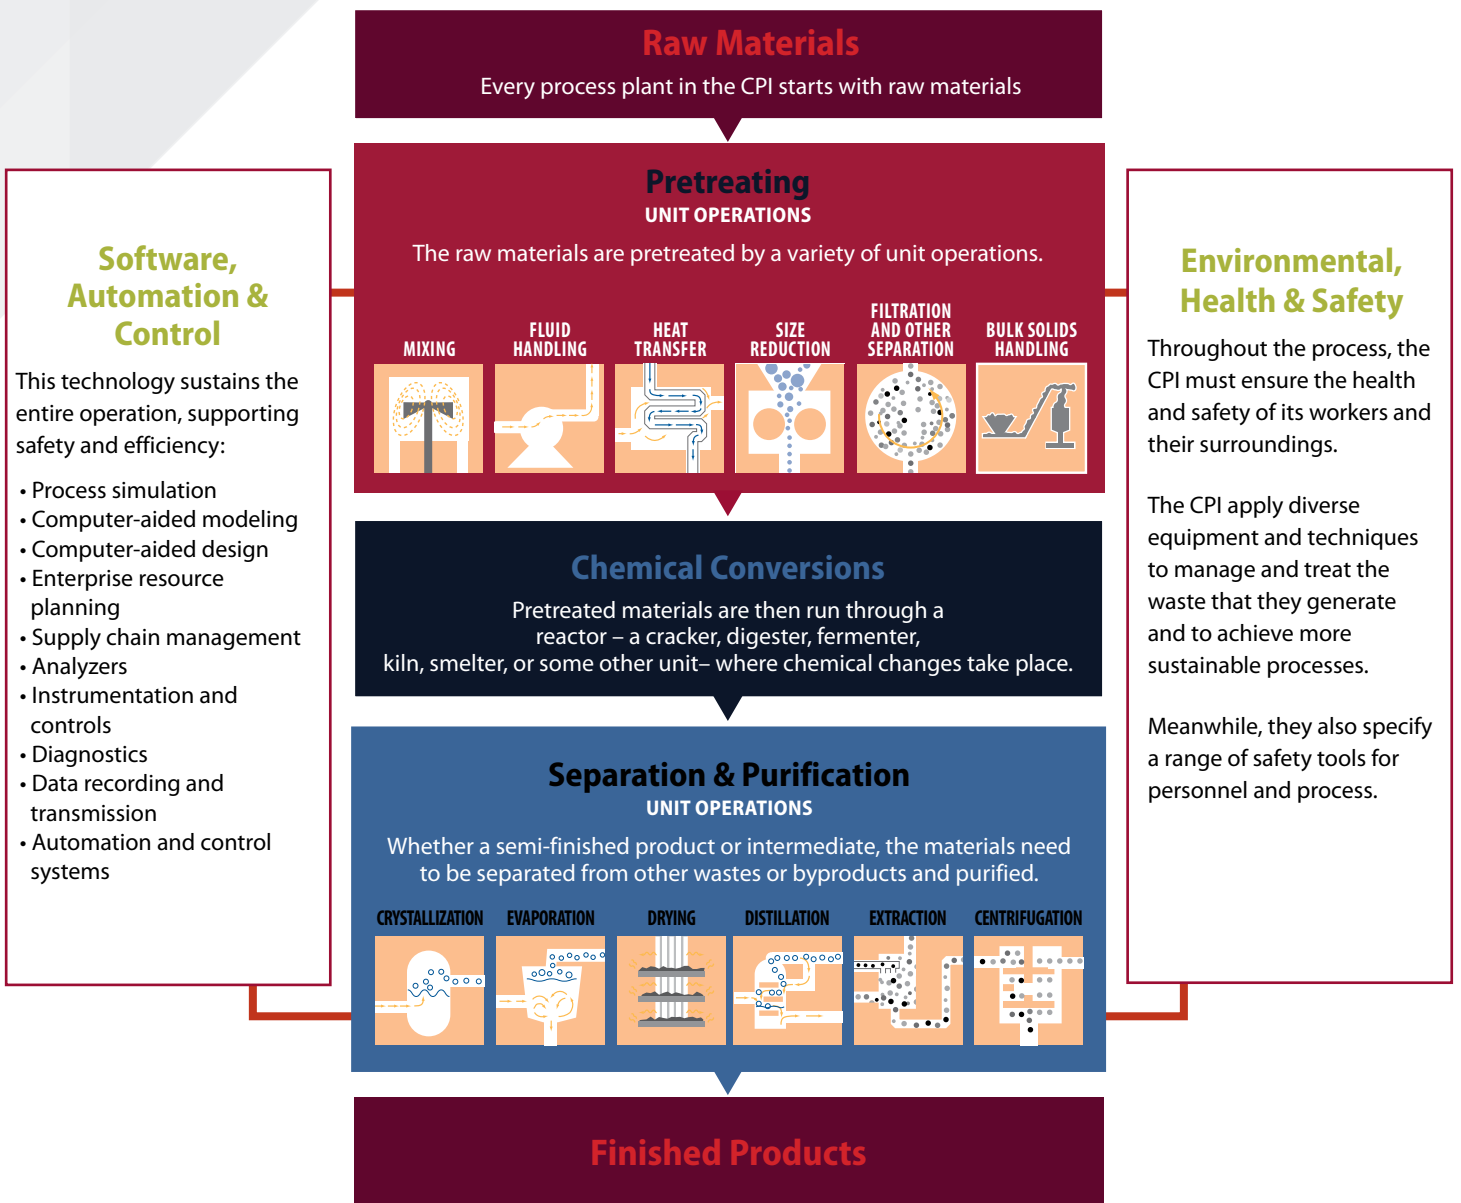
Raw Materials
Every process plant in the CPI starts with raw materials

Pretreating
UNIT OPERATIONS
The raw materials are pretreated by a variety of unit operations.

MIXING
FLUID HANDLING
HEAT TRANSFER
SIZE REDUCTION
FILTRATION AND OTHER SEPARATION
BULK SOLIDS HANDLING

Chemical Conversions
Pretreated materials are then run through a reactor – a cracker, digester, fermenter, kiln, smelter, or some other unit– where chemical changes take place.

Separation & Purification
UNIT OPERATIONS
Whether a semi-finished product or intermediate, the materials need to be separated from other wastes or byproducts and purified.

CRYSTALLIZATION
EVAPORATION
DRYING
DISTILLATION
EXTRACTION
CENTRIFUGATION

Finished Products

Software, Automation & Control
This technology sustains the entire operation, supporting safety and efficiency:

• Process simulation
• Computer-aided modeling
• Computer-aided design
• Enterprise resource planning
• Supply chain management
• Analyzers
• Instrumentation and controls
• Diagnostics
• Data recording and transmission
• Automation and control systems

Environmental, Health & Safety
Throughout the process, the CPI must ensure the health and safety of its workers and their surroundings.

The CPI apply diverse equipment and techniques to manage and treat the waste that they generate and to achieve more sustainable processes.

Meanwhile, they also specify a range of safety tools for personnel and process.